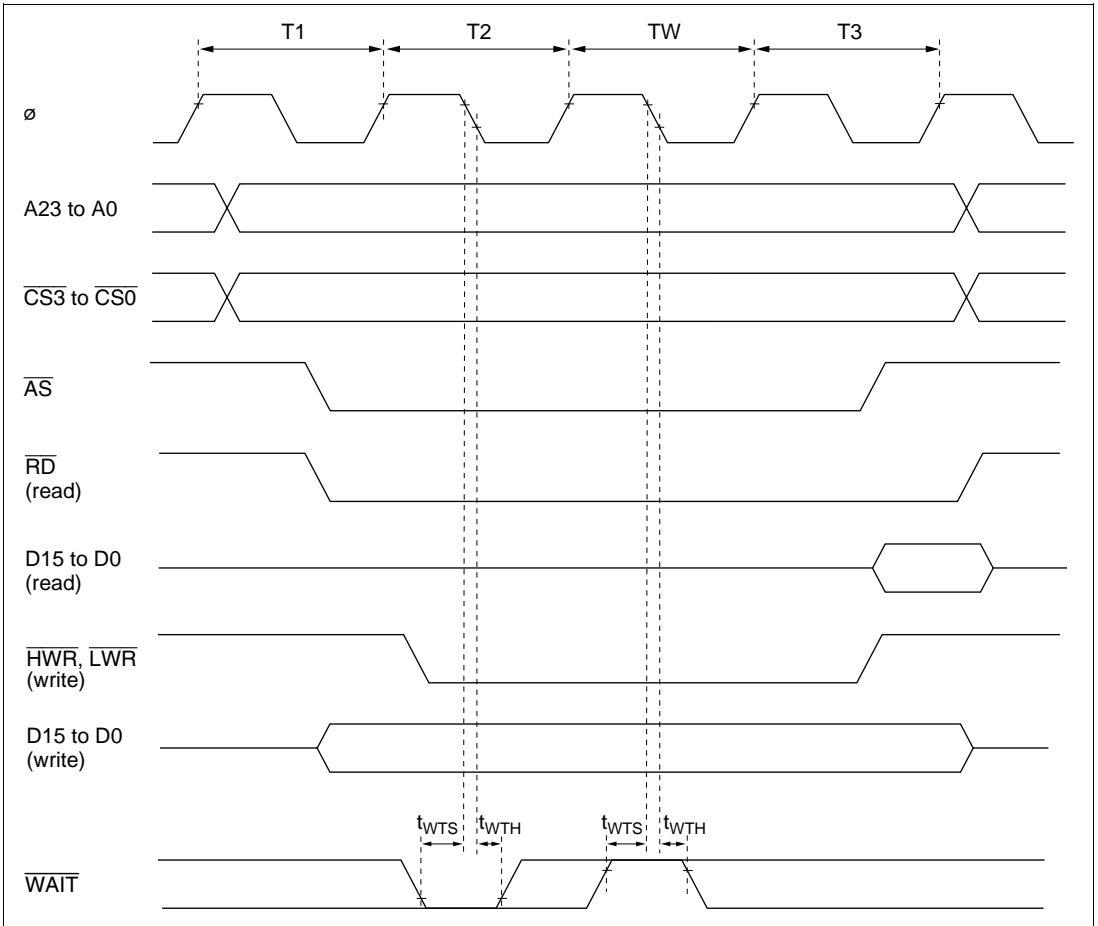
T1 T2 TW T3

ø

A23 to A0

$\overline{CS3}$ to $\overline{CS0}$

$\overline{AS}$

$\overline{RD}$ (read)

D15 to D0 (read)

$\overline{HWR}$, $\overline{LWR}$ (write)

D15 to D0 (write)

$t_{WTS}$ $t_{WTH}$ $t_{WTS}$ $t_{WTH}$

$\overline{WAIT}$